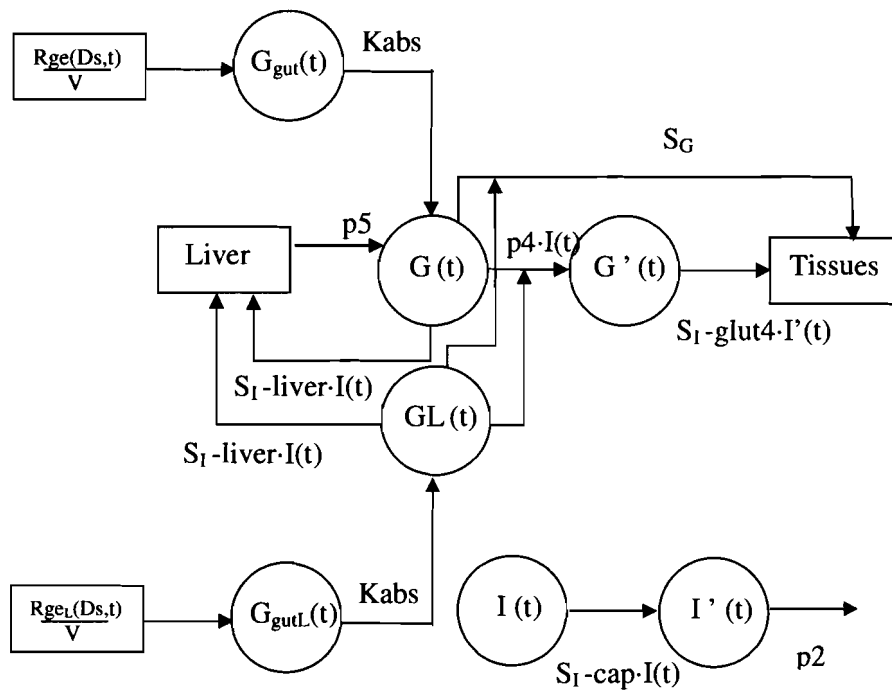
$\frac{Rge(Ds,t)}{V}$

$G_{gut}(t)$

Kabs

$S_G$

Liver

p5

G (t)

p4·I(t)

G ' (t)

Tissues

$S_I$-glut4·I'(t)

$S_I$-liver·I(t)

GL (t)

$S_I$-liver·I(t)

$\frac{Rge_L(Ds,t)}{V}$

$G_{gutL}(t)$

Kabs

I (t)

I ' (t)

$S_I$-cap·I(t)

p2